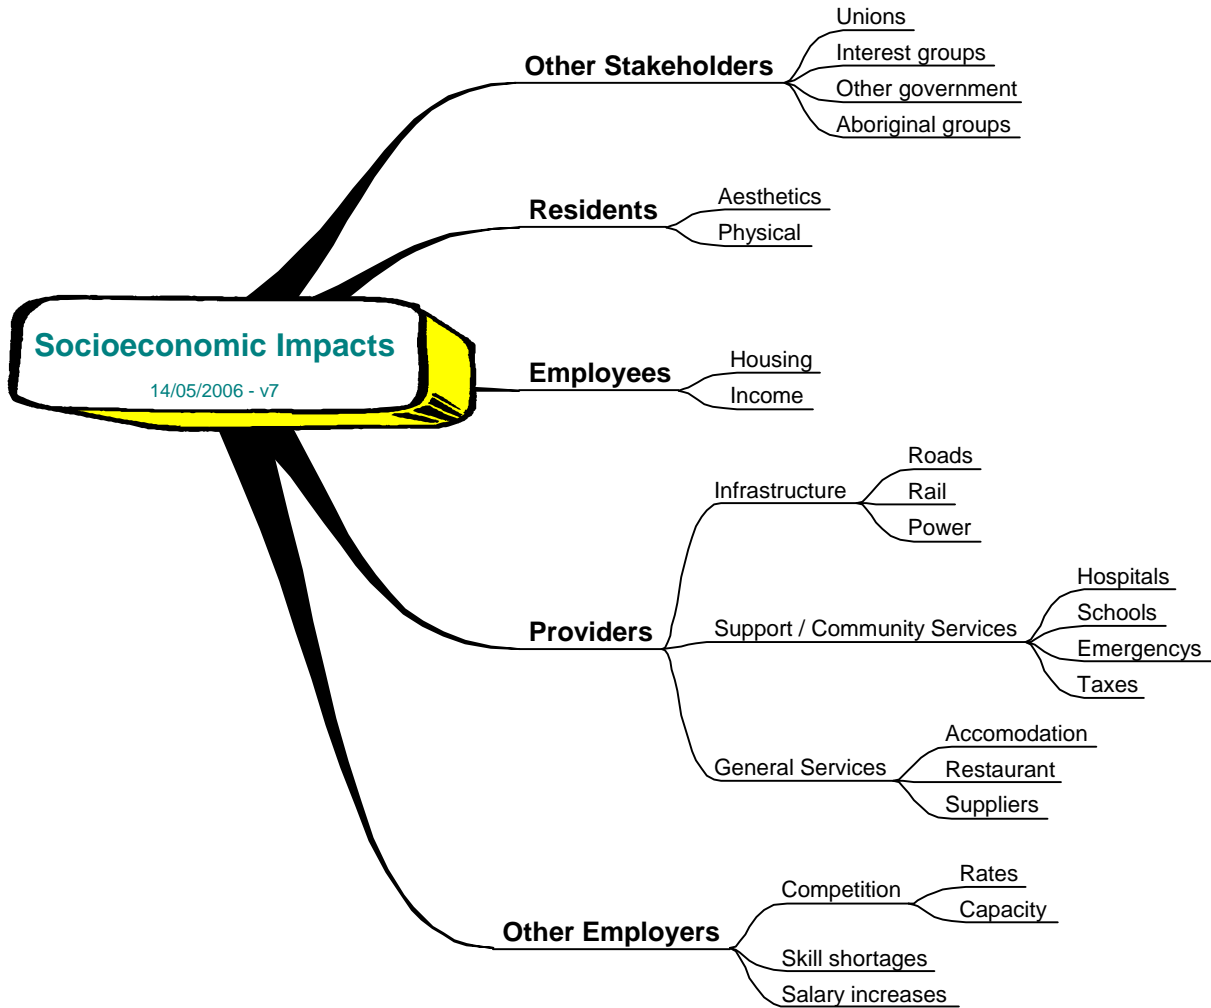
Socioeconomic Impacts
14/05/2006 - v7

Other Stakeholders
Unions
Interest groups
Other government
Aboriginal groups

Residents
Aesthetics
Physical

Employees
Housing
Income

Providers
Infrastructure
Roads
Rail
Power
Support / Community Services
Hospitals
Schools
Emergencys
Taxes
General Services
Accomodation
Restaurant
Suppliers

Other Employers
Competition
Rates
Capacity
Skill shortages
Salary increases